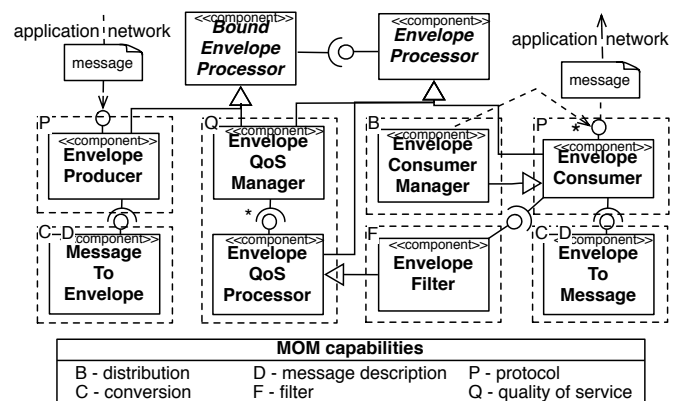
application network

message

<<component>>
Bound Envelope Processor

<<component>>
Envelope Processor

application network

message

P

<<component>>
Envelope Producer

Q

<<component>>
Envelope QoS Manager

B

<<component>>
Envelope Consumer Manager

P

*

<<component>>
Envelope Consumer

*

C D

<<component>>
Message To Envelope

<<component>>
Envelope QoS Processor

F

<<component>>
Envelope Filter

C D

<<component>>
Envelope To Message

| MOM capabilities | | |
|---|---|---|
| B - distribution | D - message description | P - protocol |
| C - conversion | F - filter | Q - quality of service |